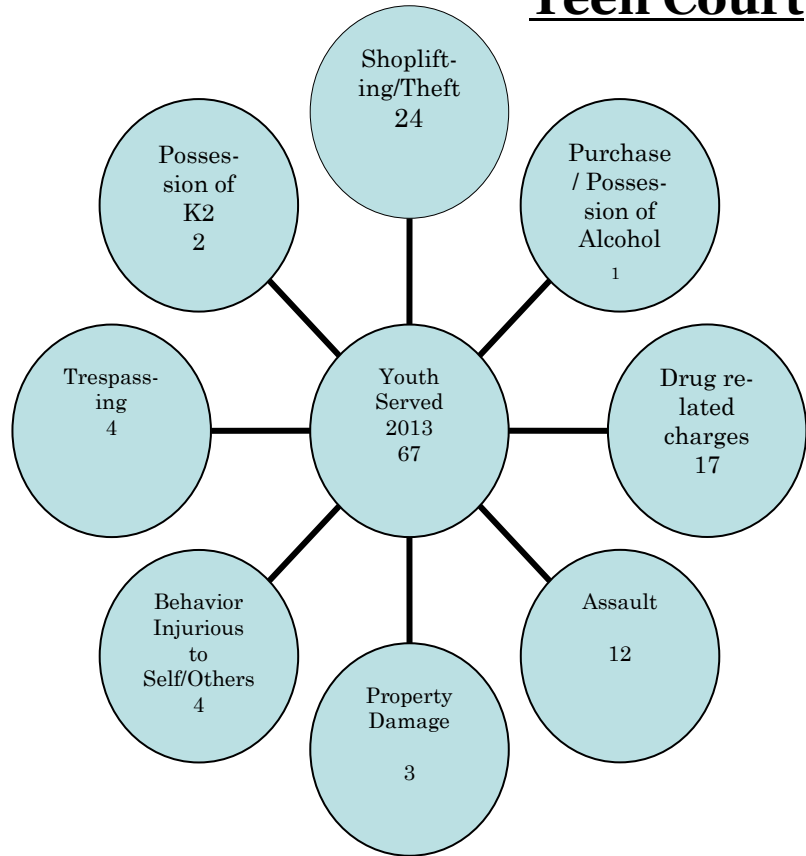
Teen Court

Shoplifting/Theft
24

Possession of K2
2

Purchase / Possession of Alcohol
1

Trespassing
4

Youth Served 2013
67

Drug related charges
17

Behavior Injurious to Self/Others
4

Assault

12

Property Damage

3